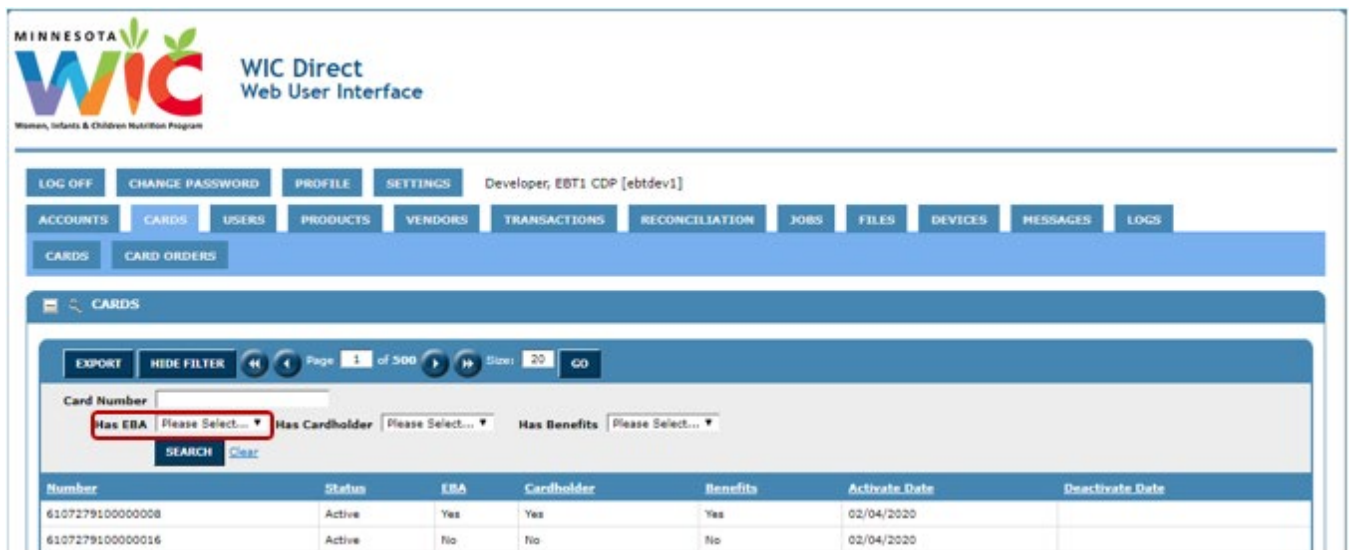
MINNESOTA WIC
Women, Infants & Children Nutrition Program

WIC Direct
Web User Interface

LOG OFF CHANGE PASSWORD PROFILE SETTINGS Developer, EBT1 CDP [ebtdev1]

ACCOUNTS CARDS USERS PRODUCTS VENDORS TRANSACTIONS RECONCILIATION JOBS FILES DEVICES MESSAGES LOGS

CARDS CARD ORDERS

CARDS

EXPORT HIDE FILTER Page 1 of 500 Size: 20 GO

Card Number
Has EBA Please Select... Has Cardholder Please Select... Has Benefits Please Select...
SEARCH Clear

| Number | Status | EBA | Cardholder | Benefits | Activate Date | Deactivate Date |
|---|---|---|---|---|---|---|
| 6107279100000008 | Active | Yes | Yes | Yes | 02/04/2020 | |
| 6107279100000016 | Active | No | No | No | 02/04/2020 | |